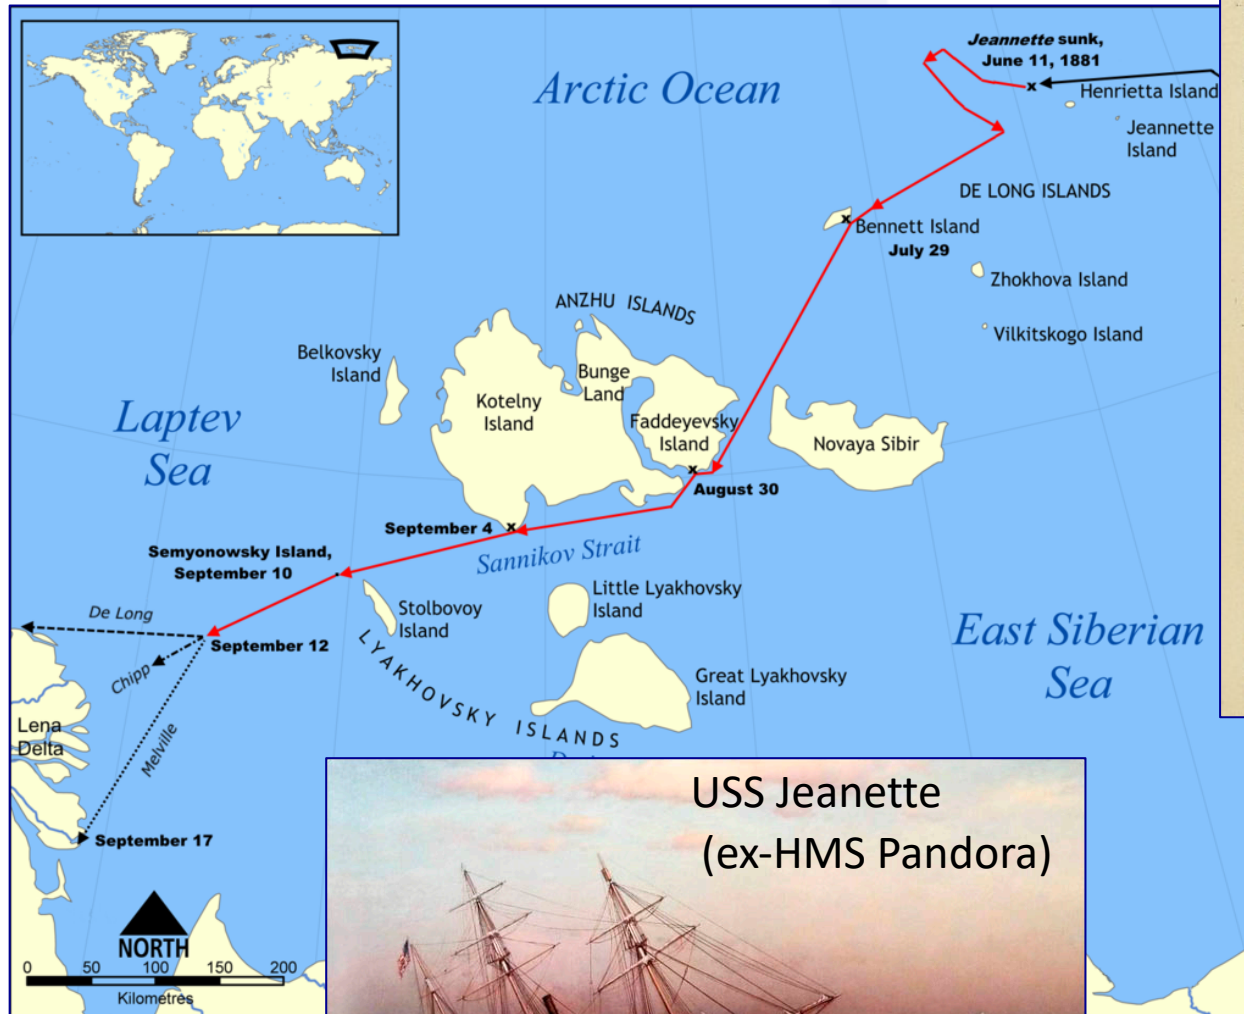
Arctic Ocean

Jeannette sunk, June 11, 1881

Henrietta Island

Jeannette Island

DE LONG ISLANDS

Bennett Island
July 29

Zhokhova Island

Vilkitskogo Island

ANZHU ISLANDS

Belkovsky Island

Kotelny Island

Bunge Land

Faddeyevsky Island

Novaya Sibir

Laptev Sea

August 30

September 4

Sannikov Strait

Semyonowsky Island, September 10

De Long

September 12

Chipp

Stolbovoy Island

Little Lyakhovsky Island

Great Lyakhovsky Island

LYAKHOVSKY ISLANDS

East Siberian Sea

Lena Delta

Melville

September 17

NORTH

0 50 100 150 200
Kilometres

USS Jeanette
(ex-HMS Pandora)